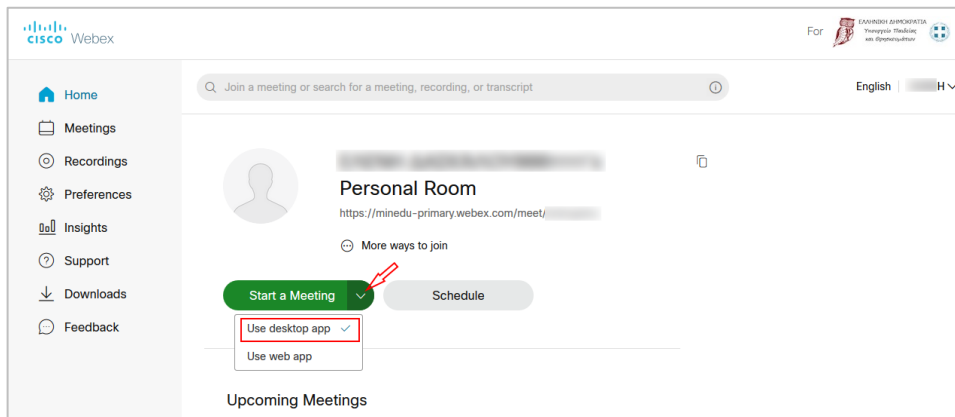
cisco Webex

For ΕΛΛΗΝΙΚΗ ΔΗΜΟΚΡΑΤΙΑ Υπουργείο Παιδείας και Θρησκευμάτων

Home
Meetings
Recordings
Preferences
Insights
Support
Downloads
Feedback

Join a meeting or search for a meeting, recording, or transcript

English | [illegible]H

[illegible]

Personal Room

https://minedu-primary.webex.com/meet/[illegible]

More ways to join

Start a Meeting

Schedule

Use desktop app

Use web app

Upcoming Meetings